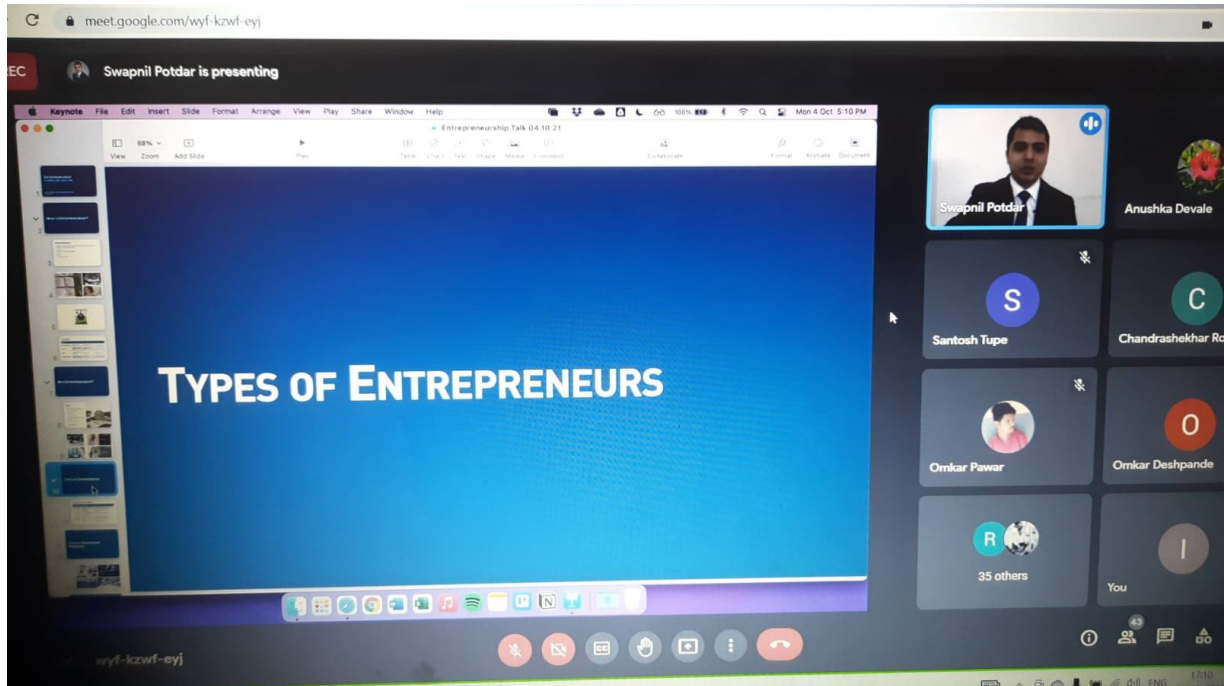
meet.google.com/wyf-kzwf-eyj

EC

Swapnil Potdar is presenting

Keynote File Edit Insert Slide Format Arrange View Play Share Window Help

Mon 4 Oct 5:10 PM

Entrepreneurship Talk 04.10.21

View Zoom Add Slide Play Table Chart Text Shape Media Comment Collaborate Format Animate Document

68%

TYPES OF ENTREPRENEURS

Swapnil Potdar

Anushka Devale

S

Santosh Tupe

C

Chandrashekhar Ro

Omkar Pawar

O

Omkar Deshpande

R

35 others

I

You

43

wyf-kzwf-eyj

ENG

17:10